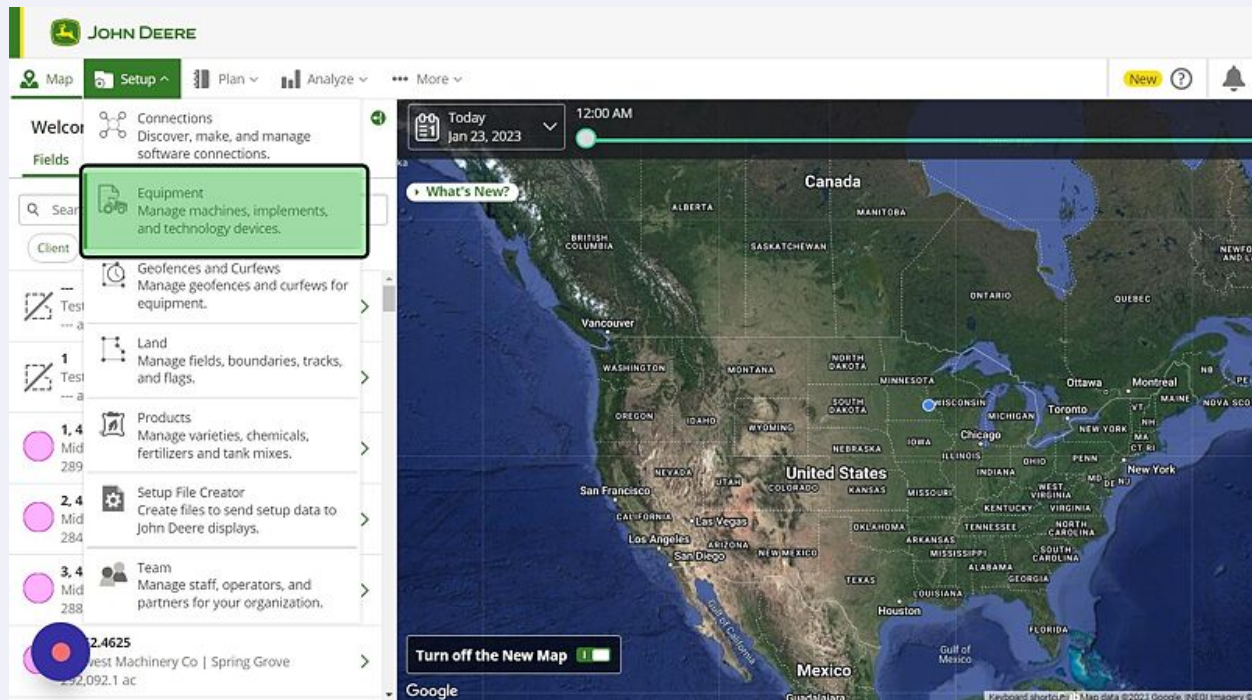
JOHN DEERE

Map Setup Plan Analyze More New ?

Welco
Fields

Sear

Client

Connections
Discover, make, and manage software connections.

Equipment
Manage machines, implements, and technology devices.

Geofences and Curfews
Manage geofences and curfews for equipment.

Land
Manage fields, boundaries, tracks, and flags.

Products
Manage varieties, chemicals, fertilizers and tank mixes.

Setup File Creator
Create files to send setup data to John Deere displays.

Team
Manage staff, operators, and partners for your organization.

---
Test
--- a

1
Test
--- a

1, 4
Mid
289

2, 4
Mid
284

3, 4
Mid
288

2.4625
West Machinery Co | Spring Grove
232,092.1 ac

Today
Jan 23, 2023

12:00 AM

What's New?

Canada
ALBERTA
MANITOBA
BRITISH COLUMBIA
SASKATCHEWAN
ONTARIO
QUEBEC
NEWFO
Vancouver
WASHINGTON
MONTANA
NORTH DAKOTA
MINNESOTA
Ottawa
Montreal
OREGON
IDAHO
SOUTH DAKOTA
WISCONSIN
MICHIGAN
Toronto
VT
MAINE
NOVA SCO
WYOMING
NEW YORK
Chicago
NEBRASKA
IOWA
ILLINOIS
OHIO
PENN
NEVADA
United States
INDIANA
New York
San Francisco
UTAH
COLORADO
KANSAS
MISSOURI
WEST VIRGINIA
VIRGINIA
KENTUCKY
CALIFORNIA
Las Vegas
OKLAHOMA
TENNESSEE
NORTH CAROLINA
Los Angeles
ARIZONA
ARKANSAS
San Diego
NEW MEXICO
MISSISSIPPI
SOUTH CAROLINA
ALABAMA
GEORGIA
TEXAS
LOUISIANA
Houston
FLORIDA
Gulf of California
Gulf of Mexico
Mexico

Turn off the New Map

Google
Keyboard shortcuts Map data ©2023 Google, INEGI Imagery